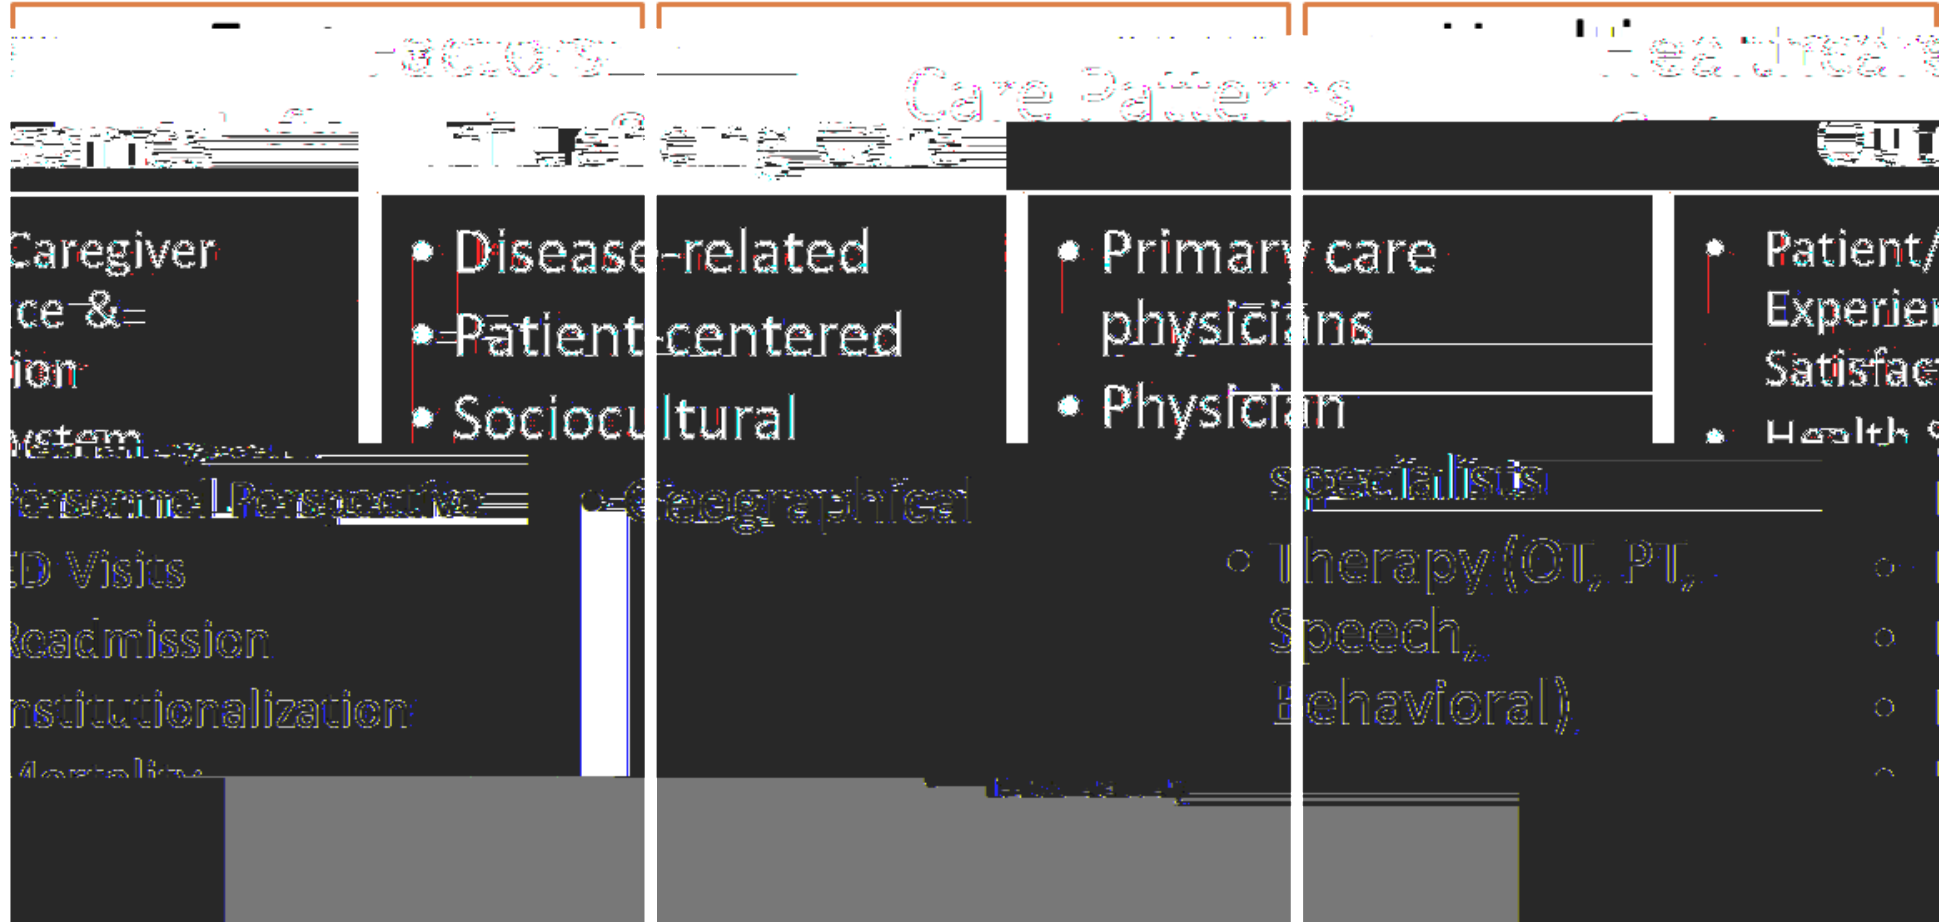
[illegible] Factors

Care Patterns

Healthcare

Caregiver
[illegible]ce &
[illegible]ion
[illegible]ystem
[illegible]ersonal Perspective
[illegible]D Visits
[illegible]eadmission
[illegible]nstitutionalization
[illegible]

• Disease-related
• Patient-centered
• Sociocultural
• Geographical

• Primary care physicians
• Physician specialists
• Therapy (OT, PT, Speech, Behavioral)

• Patient/ Experien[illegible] Satisfac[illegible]
• Health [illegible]